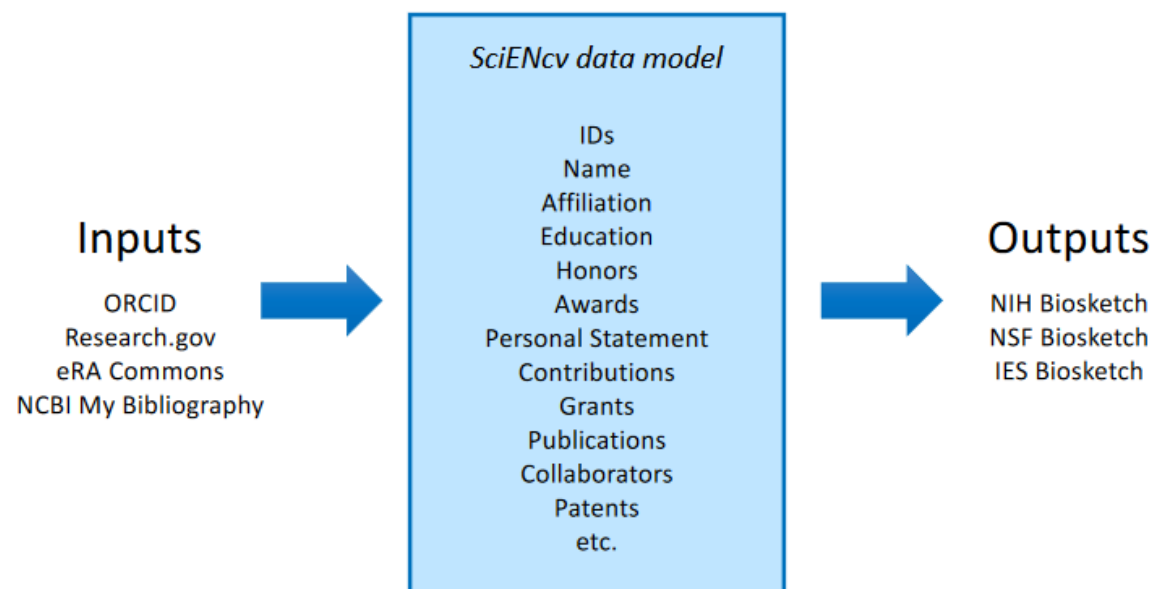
Inputs

ORCID
Research.gov
eRA Commons
NCBI My Bibliography

*SciENcv data model*

IDs
Name
Affiliation
Education
Honors
Awards
Personal Statement
Contributions
Grants
Publications
Collaborators
Patents
etc.

Outputs

NIH Biosketch
NSF Biosketch
IES Biosketch